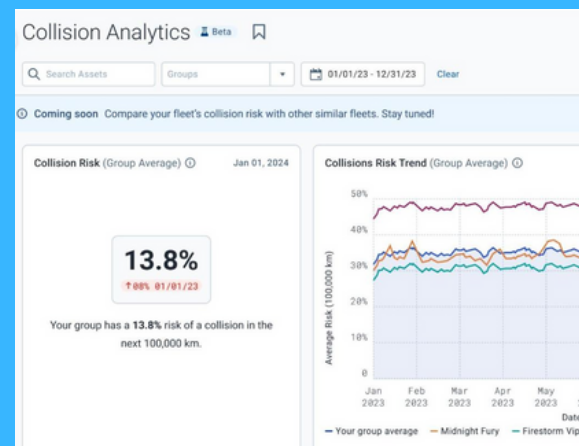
Collision Analytics Beta

Search Assets Groups 01/01/23 - 12/31/23 Clear

Coming soon Compare your fleet's collision risk with other similar fleets. Stay tuned!

Collision Risk (Group Average) Jan 01, 2024

13.8%

↑08% 01/01/23

Your group has a **13.8%** risk of a collision in the next 100,000 km.

Collisions Risk Trend (Group Average)

50%
40%
30%
20%
10%
0

Average Risk (100,000 km)

Jan 2023 Feb 2023 Mar 2023 Apr 2023 May 2023

Date

Your group average Midnight Fury Firestorm Vip